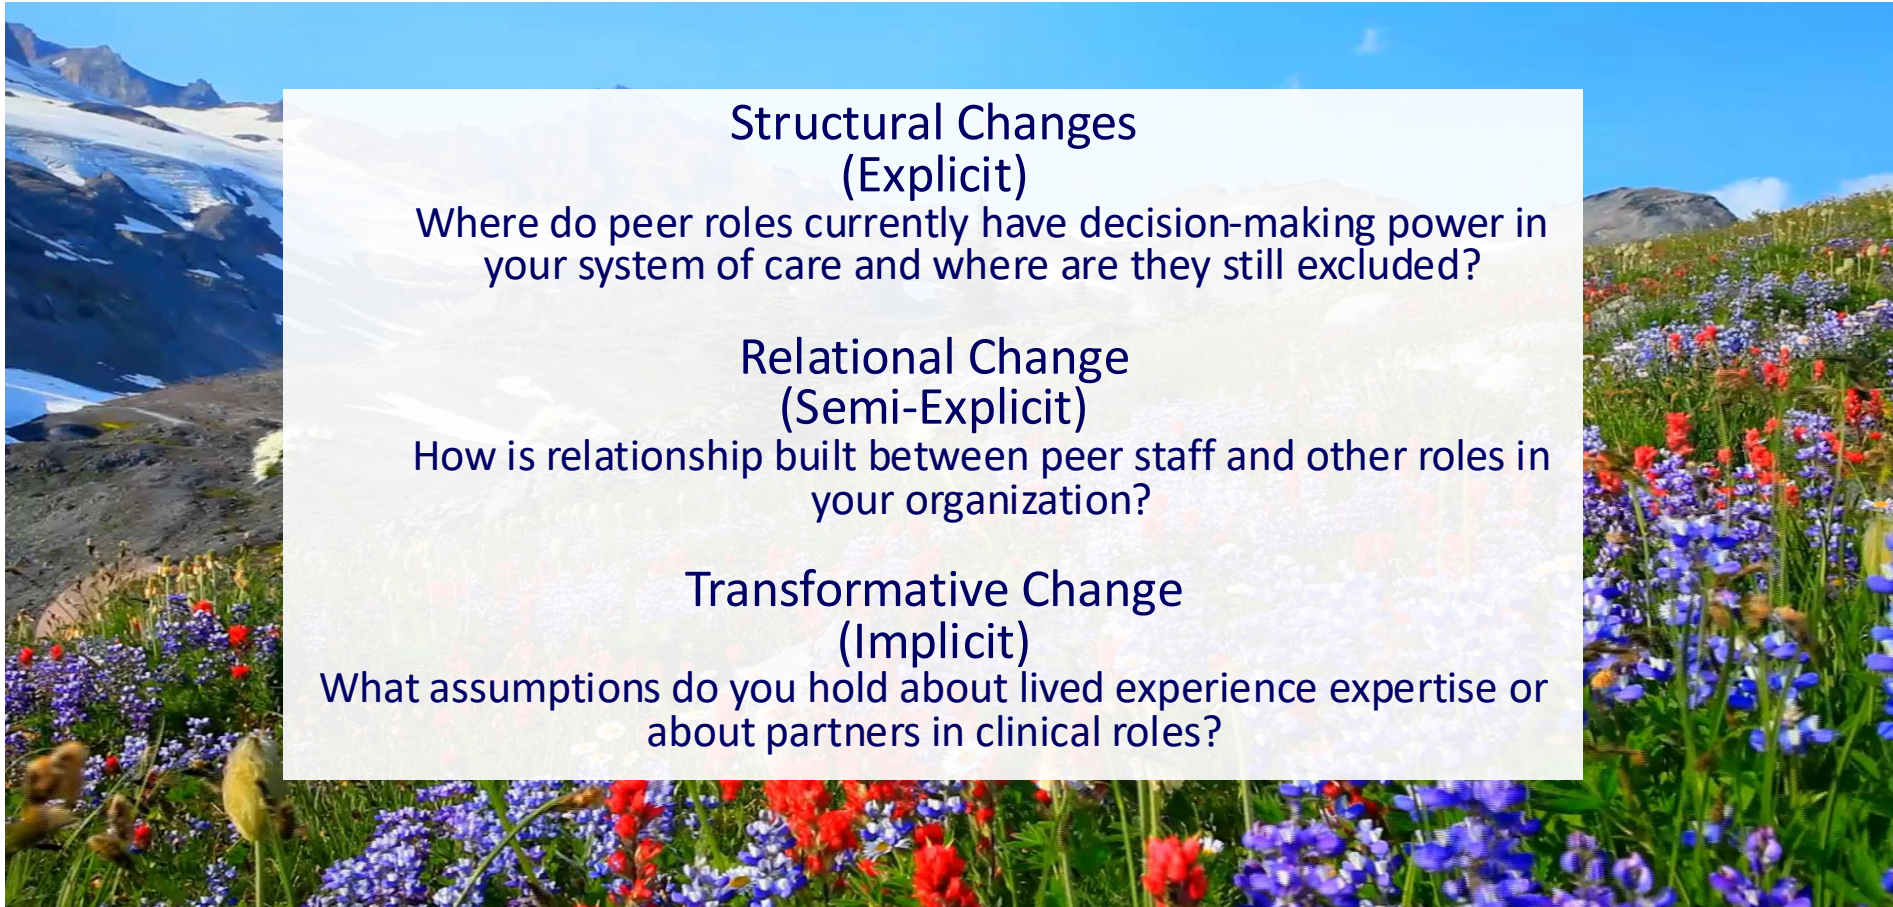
Structural Changes
(Explicit)
Where do peer roles currently have decision-making power in your system of care and where are they still excluded?

Relational Change
(Semi-Explicit)
How is relationship built between peer staff and other roles in your organization?

Transformative Change
(Implicit)
What assumptions do you hold about lived experience expertise or about partners in clinical roles?